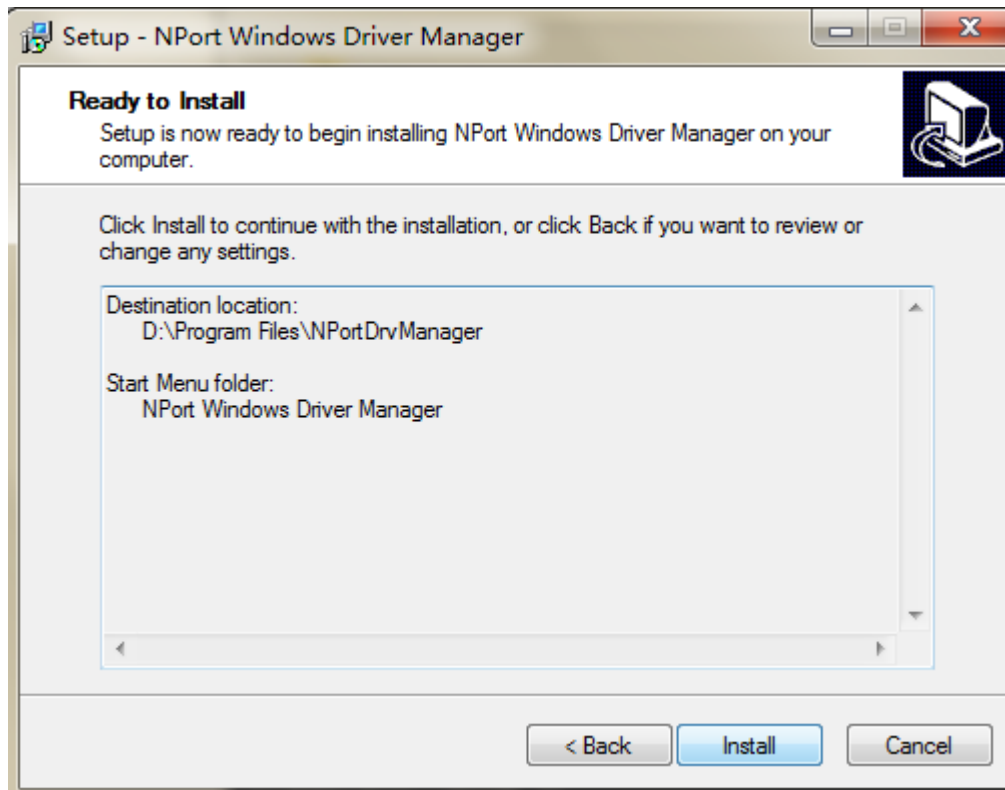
Setup - NPort Windows Driver Manager

Ready to Install
Setup is now ready to begin installing NPort Windows Driver Manager on your computer.

Click Install to continue with the installation, or click Back if you want to review or change any settings.

Destination location:
D:\Program Files\NPortDrvManager

Start Menu folder:
NPort Windows Driver Manager

< Back
Install
Cancel